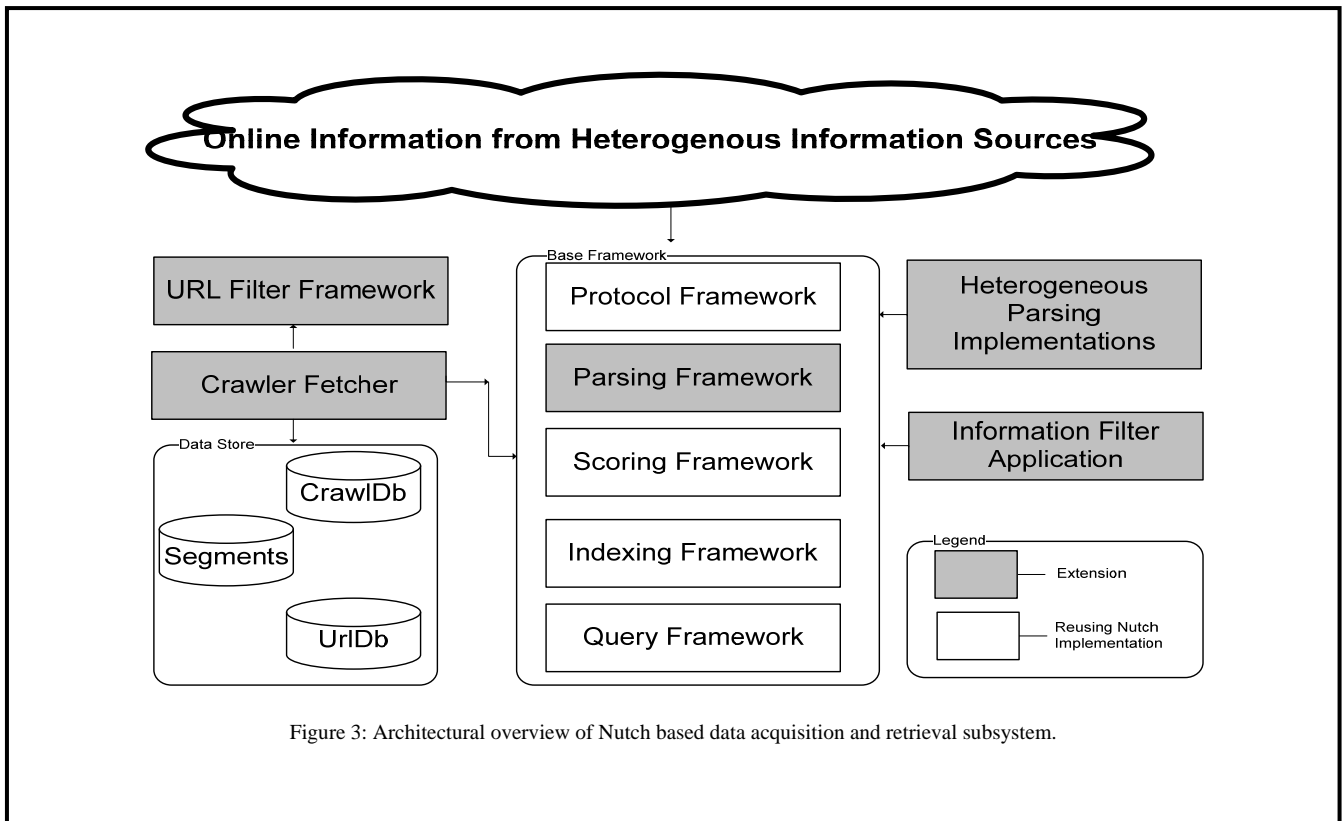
Online Information from Heterogenous Information Sources

URL Filter Framework

Crawler Fetcher

Data Store

CrawlDb

Segments

UrlDb

Base Framework

Protocol Framework

Parsing Framework

Scoring Framework

Indexing Framework

Query Framework

Heterogeneous Parsing Implementations

Information Filter Application

Legend

Extension

Reusing Nutch Implementation

Figure 3: Architectural overview of Nutch based data acquisition and retrieval subsystem.